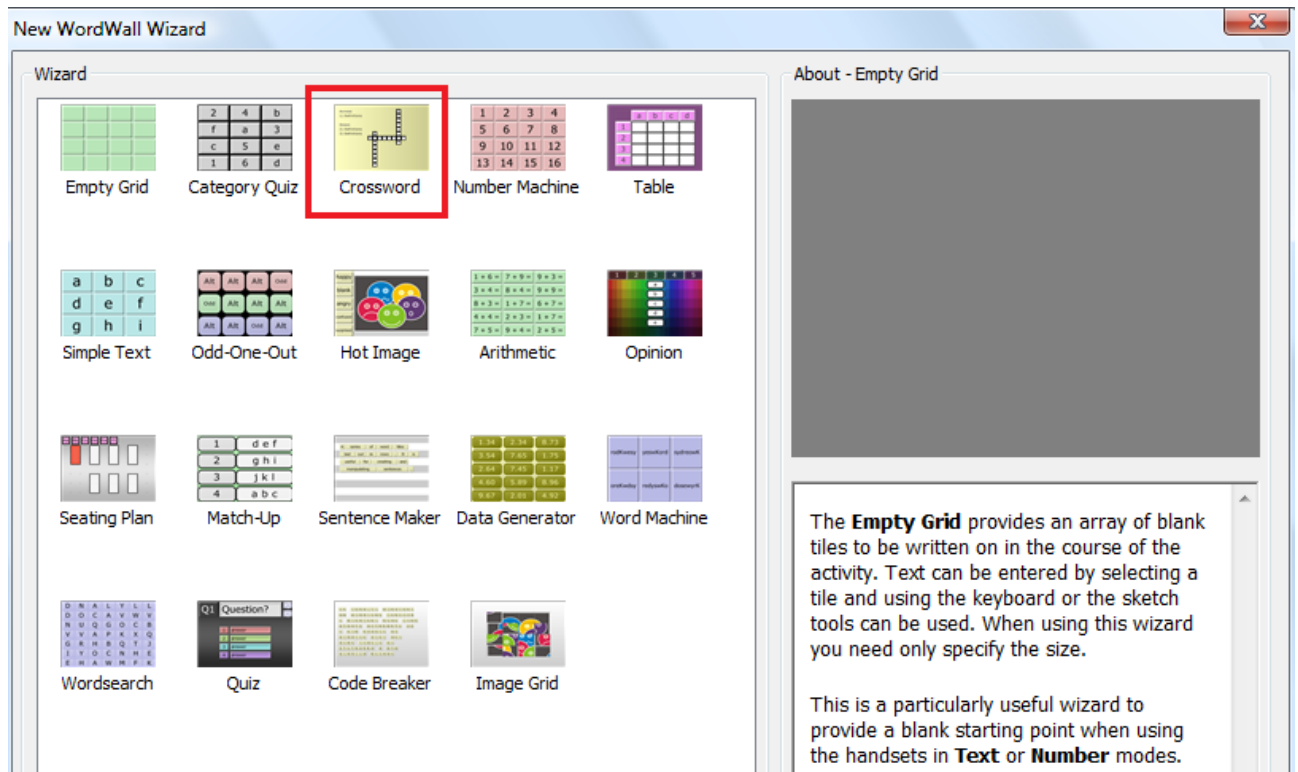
New WordWall Wizard

Wizard

| 2 | 4 | b |
|---|---|---|
| f | a | 3 |
| c | 5 | e |
| 1 | 6 | d |

Empty Grid
Category Quiz
Crossword

| 1 | 2 | 3 | 4 |
|---|---|---|---|
| 5 | 6 | 7 | 8 |
| 9 | 10 | 11 | 12 |
| 13 | 14 | 15 | 16 |

Number Machine
Table

| a | b | c |
|---|---|---|
| d | e | f |
| g | h | i |

Simple Text
Odd-One-Out
Hot Image
Arithmetic
Opinion

Seating Plan

| 1 | d e f |
|---|---|
| 2 | g h i |
| 3 | j k l |
| 4 | a b c |

Match-Up
Sentence Maker
Data Generator
Word Machine

Wordsearch
Q1 Question?
Quiz
Code Breaker
Image Grid

About - Empty Grid

The **Empty Grid** provides an array of blank tiles to be written on in the course of the activity. Text can be entered by selecting a tile and using the keyboard or the sketch tools can be used. When using this wizard you need only specify the size.

This is a particularly useful wizard to provide a blank starting point when using the handsets in **Text** or **Number** modes.